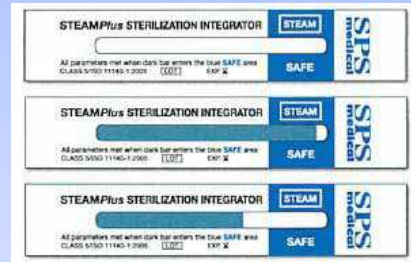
STEAMPlus STERILIZATION INTEGRATOR
STEAM
SPS medical
All parameters met when dark bar enters the blue SAFE area
CLASS 5/ISO 11140-1:2005 LOT EXP
SAFE

STEAMPlus STERILIZATION INTEGRATOR
STEAM
SPS medical
All parameters met when dark bar enters the blue SAFE area
CLASS 5/ISO 11140-1:2005 LOT EXP
SAFE

STEAMPlus STERILIZATION INTEGRATOR
STEAM
SPS medical
All parameters met when dark bar enters the blue SAFE area
CLASS 5/ISO 11140-1:2005 LOT EXP
SAFE